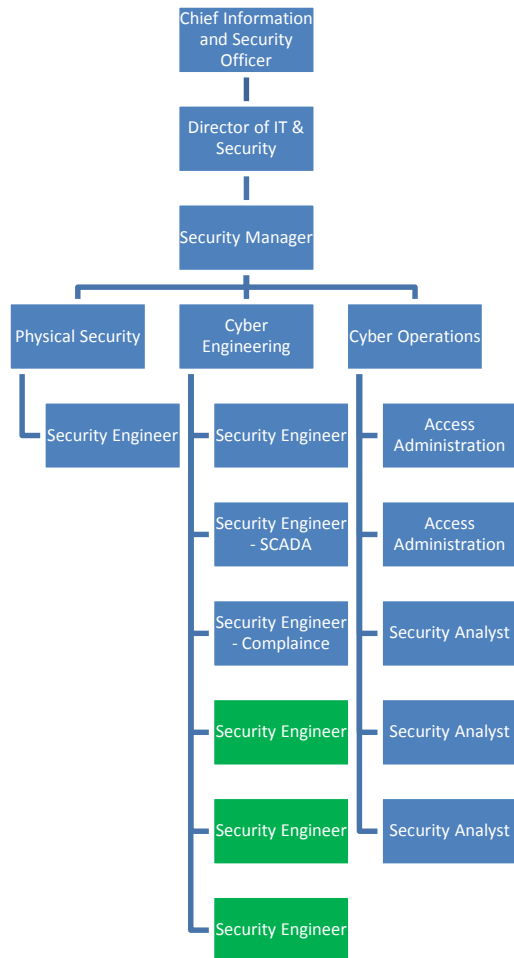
Chief Information and Security Officer

Director of IT & Security

Security Manager

Physical Security

Security Engineer

Cyber Engineering

Security Engineer

Security Engineer - SCADA

Security Engineer - Complaince

Security Engineer

Security Engineer

Security Engineer

Cyber Operations

Access Administration

Access Administration

Security Analyst

Security Analyst

Security Analyst